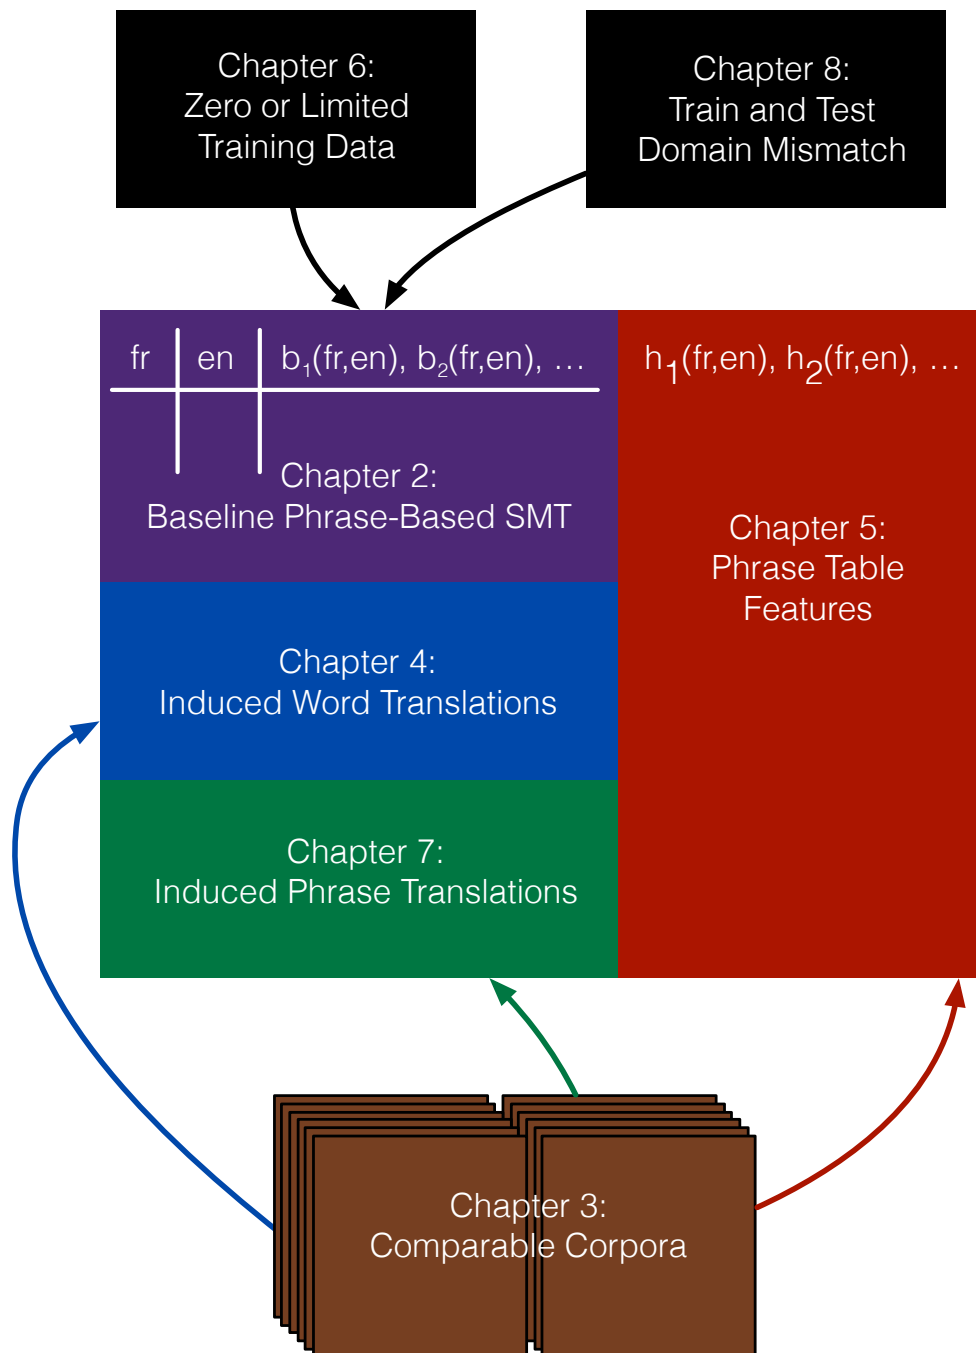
Chapter 6:
Zero or Limited
Training Data

Chapter 8:
Train and Test
Domain Mismatch

fr | en | $b_1$(fr,en), $b_2$(fr,en), …

$h_1$(fr,en), $h_2$(fr,en), …

Chapter 2:
Baseline Phrase-Based SMT

Chapter 5:
Phrase Table
Features

Chapter 4:
Induced Word Translations

Chapter 7:
Induced Phrase Translations

Chapter 3:
Comparable Corpora